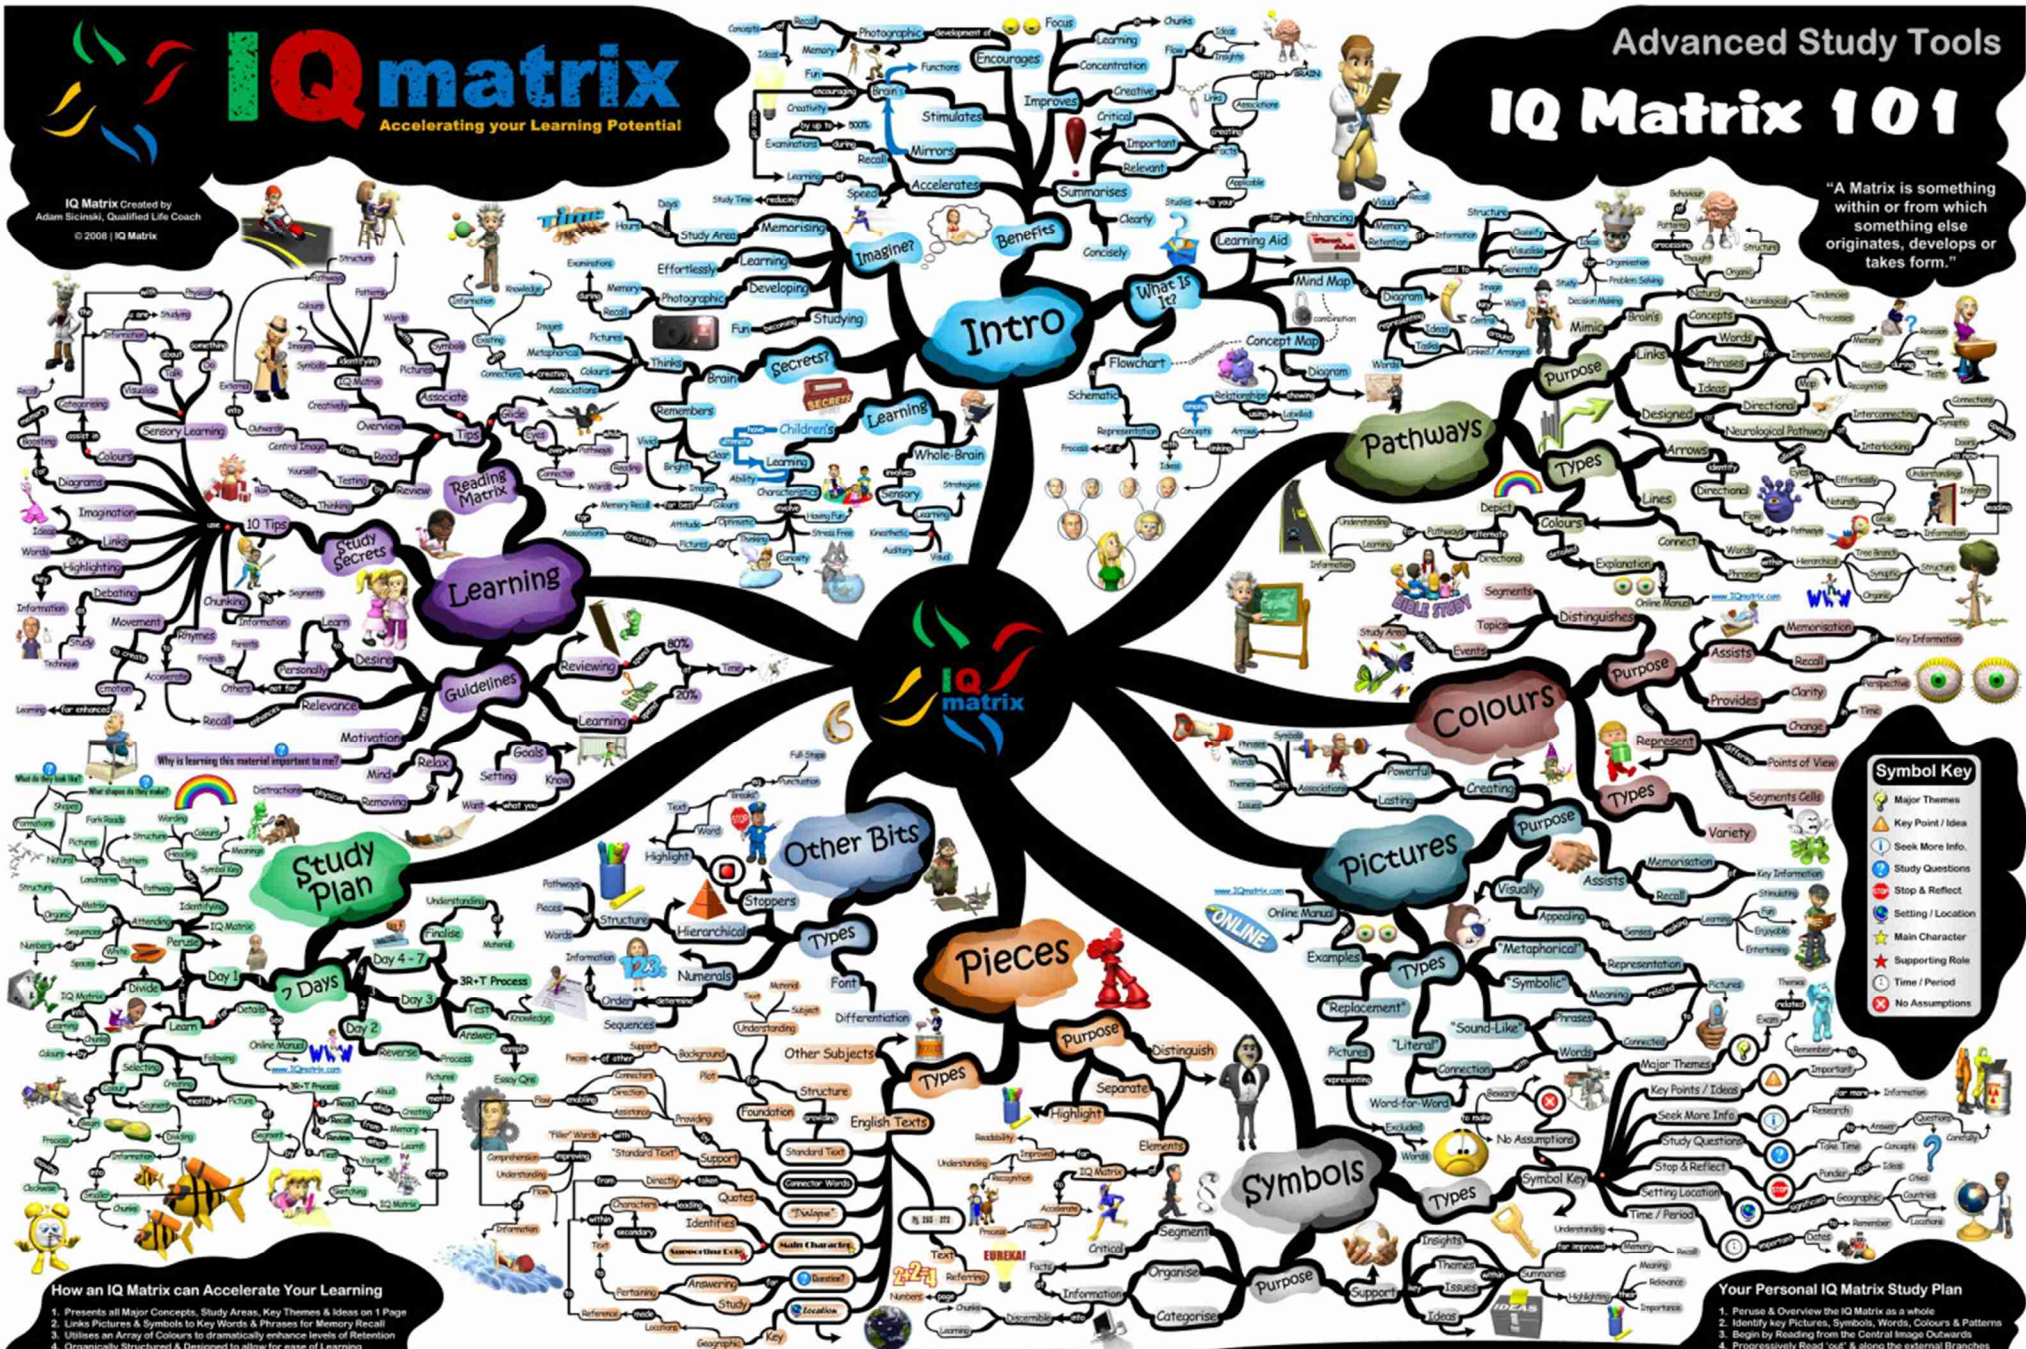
IQ matrix
Accelerating your Learning Potential

IQ Matrix Created by Adam Sicinski, Qualified Life Coach
© 2008 | IQ Matrix

Advanced Study Tools
IQ Matrix 101

"A Matrix is something within or from which something else originates, develops or takes form."

Intro
Benefits
Encourages
Improves
Stimulates
Mirrors
Accelerates
Summarises
Imagine?
What Is It?
Secrets?
Learning
Whole-Brain
Learning Aid
Mind Map
Concept Map
Flowchart
Schematic
Diagram

Learning
Study Secrets
Reading Matrix
Guidelines
10 Tips
Sensory Learning
Relevance
Motivation
Relax
Goals
Reviewing
Why is learning this material important to me?

Pathways
Purpose
Types
Colours
Explanation
Distinguishes

Colours
Purpose
Represent
Types
Variety

Pictures
Purpose
Types
"Metaphorical"
"Symbolic"
"Sound-Like"
"Literal"
"Replacement"

Symbols
Types
Purpose
Symbol Key

Pieces
Purpose
Types
Distinguish
Separate
Highlight
Elements
English Texts
Other Subjects

Other Bits
Types
Stoppers
Hierarchical
Numerals
Font
Differentiation

Study Plan
7 Days
Day 1
Day 2
Day 3
Day 4 - 7
Finalise
3R+T Process

IQ matrix

Symbol Key
Major Themes
Key Point / Idea
Seek More Info.
Study Questions
Stop & Reflect
Setting / Location
Main Character
Supporting Role
Time / Period
No Assumptions

How an IQ Matrix can Accelerate Your Learning
1. Presents all Major Concepts, Study Areas, Key Themes & Ideas on 1 Page
2. Links Pictures & Symbols to Key Words & Phrases for Memory Recall
3. Utilises an Array of Colours to dramatically enhance levels of Retention
4. Organically Structured & Designed to allow for ease of Learning

Your Personal IQ Matrix Study Plan
1. Peruse & Overview the IQ Matrix as a whole
2. Identify key Pictures, Symbols, Words, Colours & Patterns
3. Begin by Reading from the Central Image Outwards
4. Progressively Read 'out' & along the external Branches